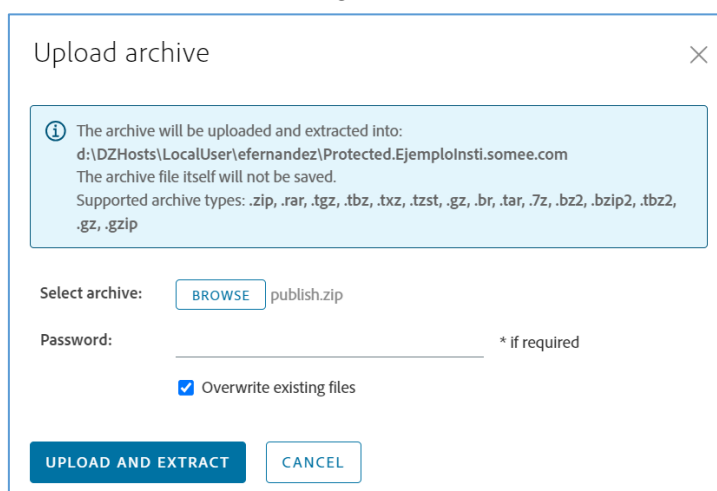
Upload archive

The archive will be uploaded and extracted into:
d:\DZHosts\LocalUser\efernandez\Protected.EjemploInsti.somee.com
The archive file itself will not be saved.
Supported archive types: .zip, .rar, .tgz, .tbz, .txz, .tzst, .gz, .br, .tar, .7z, .bz2, .bzip2, .tbz2, .gz, .gzip

Select archive: BROWSE publish.zip

Password: * if required

Overwrite existing files

UPLOAD AND EXTRACT CANCEL